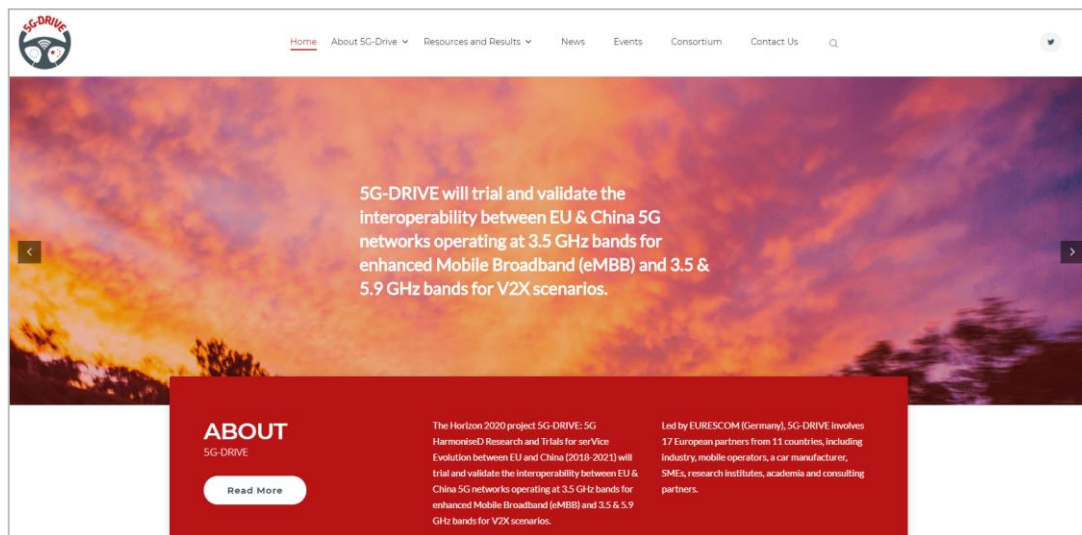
5G-DRIVE

Home About 5G-Drive Resources and Results News Events Consortium Contact Us

5G-DRIVE will trial and validate the interoperability between EU & China 5G networks operating at 3.5 GHz bands for enhanced Mobile Broadband (eMBB) and 3.5 & 5.9 GHz bands for V2X scenarios.

ABOUT
5G-DRIVE

Read More

The Horizon 2020 project 5G-DRIVE: 5G HarmoniseD Research and Trials for serVice Evolution between EU and China (2018-2021) will trial and validate the interoperability between EU & China 5G networks operating at 3.5 GHz bands for enhanced Mobile Broadband (eMBB) and 3.5 & 5.9 GHz bands for V2X scenarios.

Led by EURESCOM (Germany), 5G-DRIVE involves 17 European partners from 11 countries, including industry, mobile operators, a car manufacturer, SMEs, research institutes, academia and consulting partners.